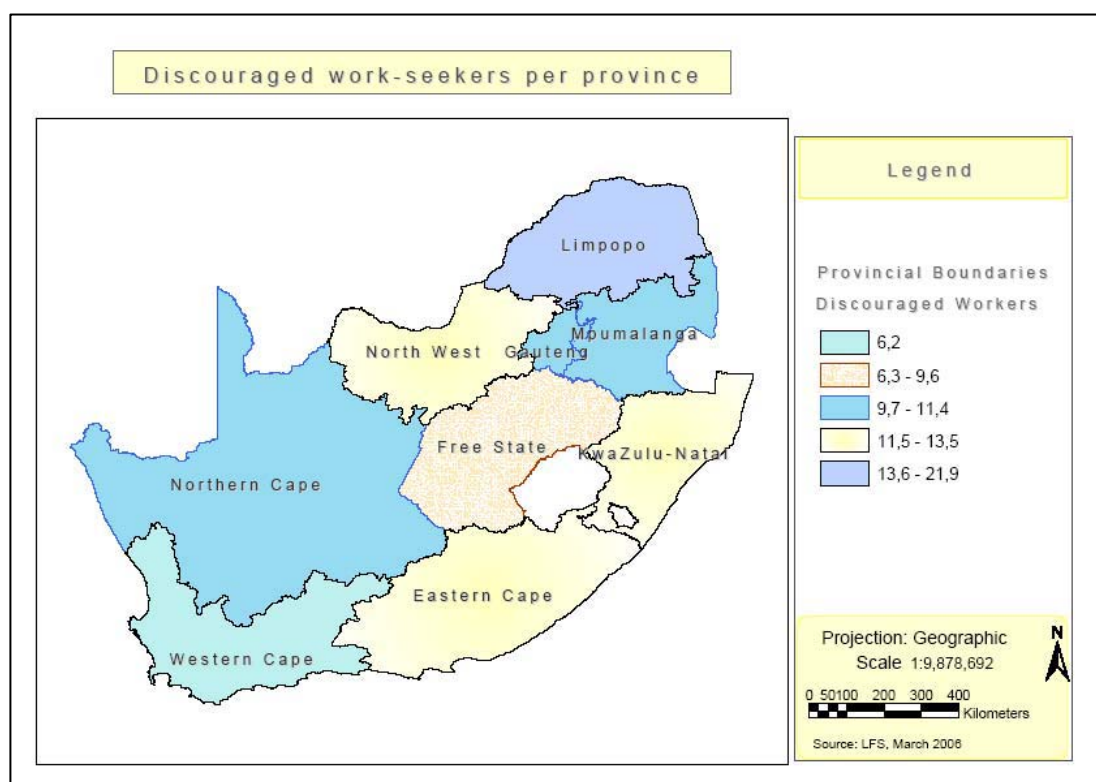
Discouraged work-seekers per province

Limpopo
North West
Gauteng
Mpumalanga
Free State
KwaZulu-Natal
Northern Cape
Eastern Cape
Western Cape

Legend

Provincial Boundaries
Discouraged Workers
6,2
6,3 - 9,6
9,7 - 11,4
11,5 - 13,5
13,6 - 21,9

Projection: Geographic
Scale 1:9,878,692
N
0 50100 200 300 400
Kilometers
Source: LFS, March 2006